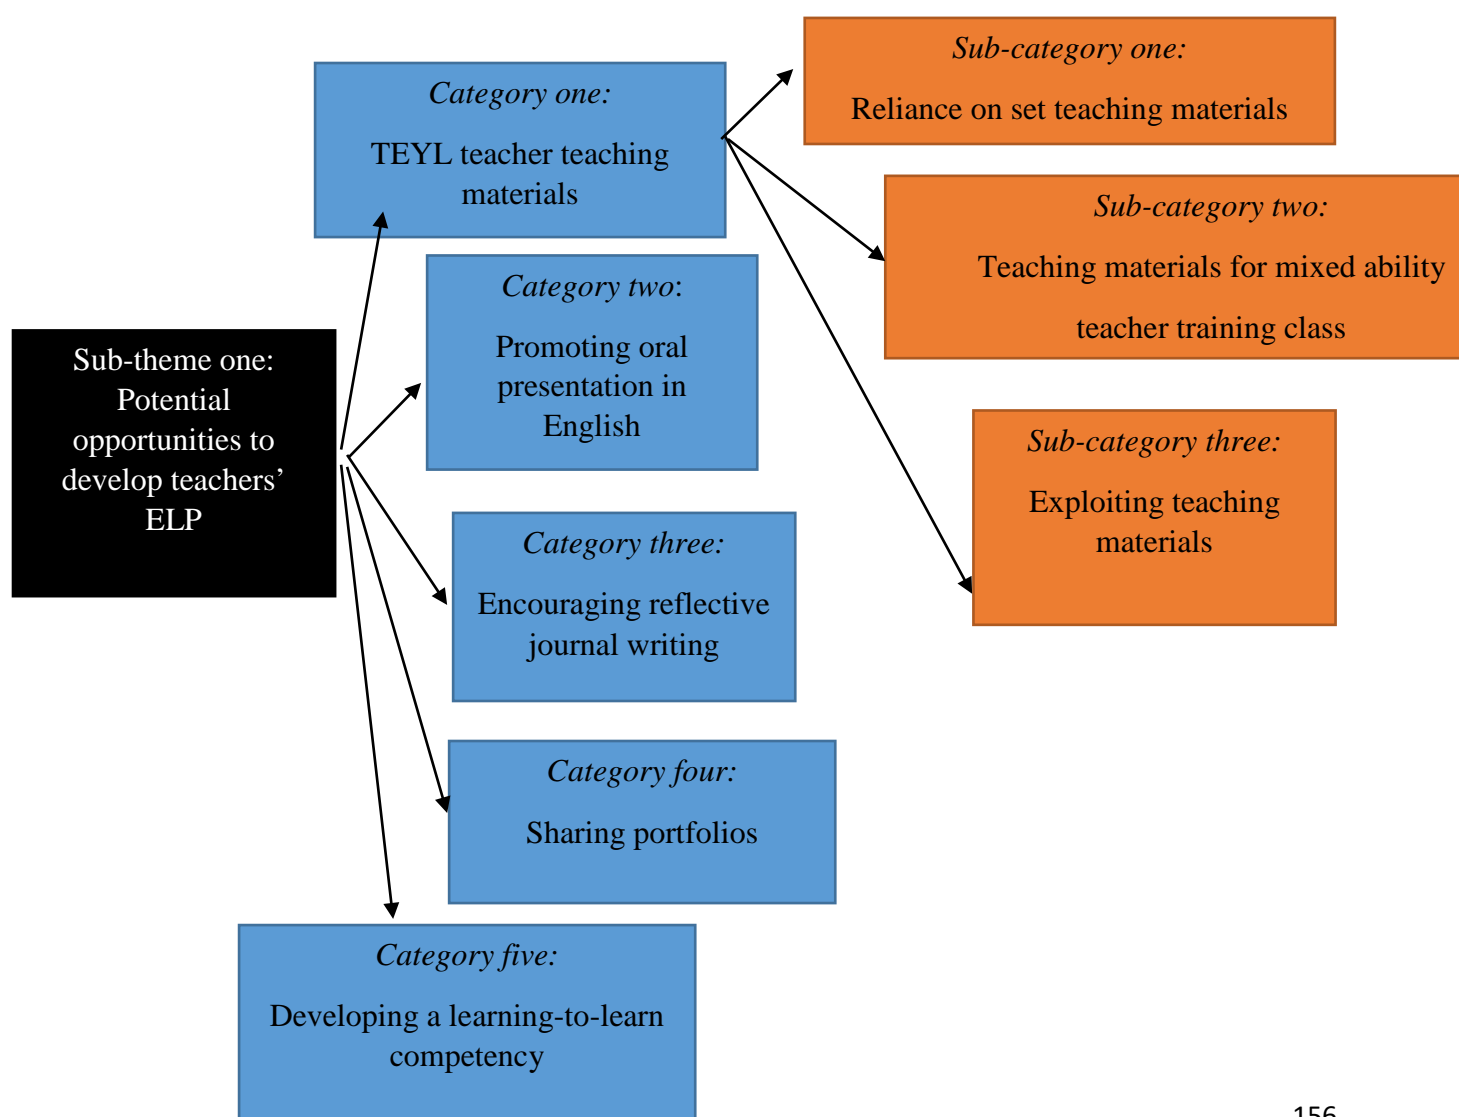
Sub-theme one: Potential opportunities to develop teachers' ELP

Category one:

TEYL teacher teaching materials

Sub-category one:

Reliance on set teaching materials

Sub-category two:

Teaching materials for mixed ability teacher training class

Sub-category three:

Exploiting teaching materials

Category two:

Promoting oral presentation in English

Category three:

Encouraging reflective journal writing

Category four:

Sharing portfolios

Category five:

Developing a learning-to-learn competency

156